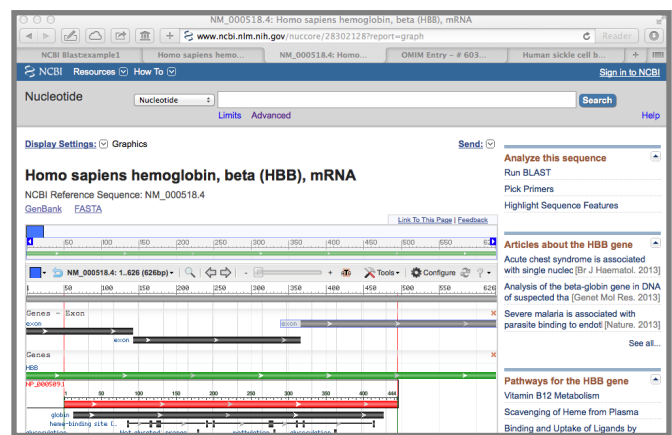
NM_000518.4: Homo sapiens hemoglobin, beta (HBB), mRNA

www.ncbi.nlm.nih.gov/nuccore/28302128?report=graph

Reader

NCBI Blast:example1 | Homo sapiens hemo... | NM_000518.4: Homo... | OMIM Entry - # 603... | Human sickle cell b...

NCBI Resources How To Sign in to NCBI

Nucleotide Nucleotide Search

Limits Advanced Help

Display Settings: Graphics Send:

Homo sapiens hemoglobin, beta (HBB), mRNA

NCBI Reference Sequence: NM_000518.4

GenBank FASTA

Link To This Page | Feedback

1 50 100 150 200 250 300 350 400 450 500 550 626

NM_000518.4: 1..626 (626bp) Tools Configure ?

1 50 100 150 200 250 300 350 400 450 500 550 626

Genes - Exon

exon

exon

exon

Genes

HBB

NP_000509.1

1 10 20 30 40 50 60 70 80 90 100 110 120 130 140 147

globin

heme-binding site [...]

Analyze this sequence

Run BLAST

Pick Primers

Highlight Sequence Features

Articles about the HBB gene

Acute chest syndrome is associated with single nucleo [Br J Haematol. 2013]

Analysis of the beta-globin gene in DNA of suspected tha [Genet Mol Res. 2013]

Severe malaria is associated with parasite binding to endot [Nature. 2013]

See all...

Pathways for the HBB gene

Vitamin B12 Metabolism

Scavenging of Heme from Plasma

Binding and Uptake of Ligands by